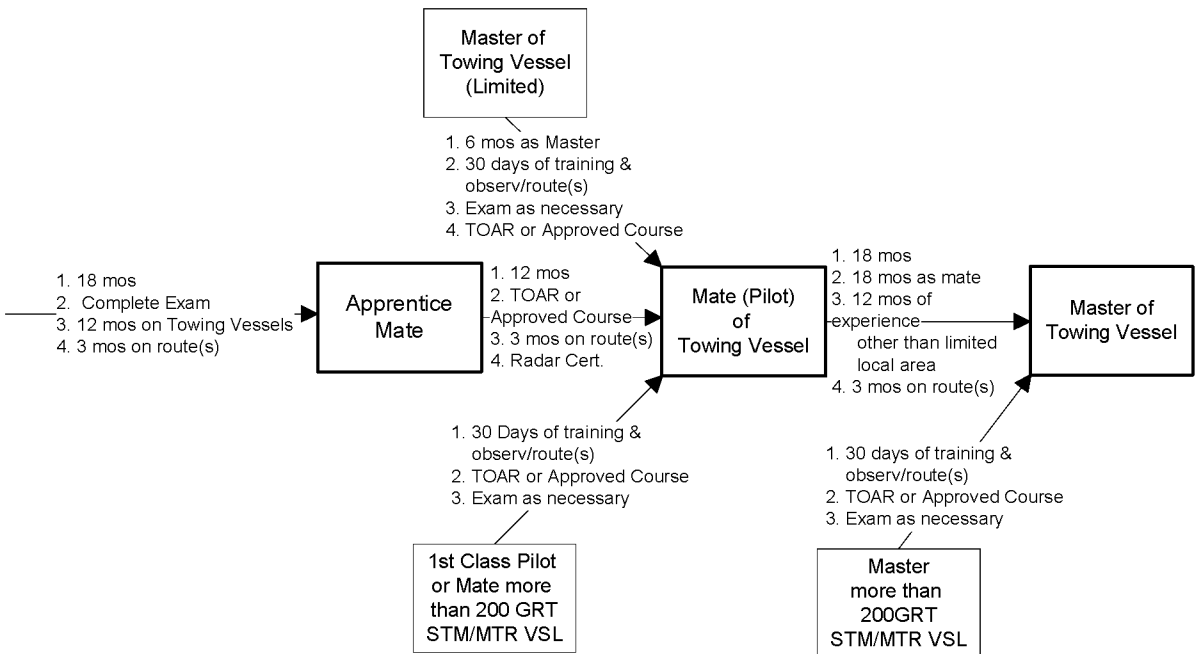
Master of Towing Vessel (Limited)

1. 6 mos as Master
2. 30 days of training & observ/route(s)
3. Exam as necessary
4. TOAR or Approved Course

1. 18 mos
2. Complete Exam
3. 12 mos on Towing Vessels
4. 3 mos on route(s)

Apprentice Mate

1. 12 mos
2. TOAR or Approved Course
3. 3 mos on route(s)
4. Radar Cert.

Mate (Pilot) of Towing Vessel

1. 18 mos
2. 18 mos as mate
3. 12 mos of experience other than limited local area
4. 3 mos on route(s)

Master of Towing Vessel

1. 30 Days of training & observ/route(s)
2. TOAR or Approved Course
3. Exam as necessary

1st Class Pilot or Mate more than 200 GRT STM/MTR VSL

1. 30 days of training & observ/route(s)
2. TOAR or Approved Course
3. Exam as necessary

Master more than 200GRT STM/MTR VSL